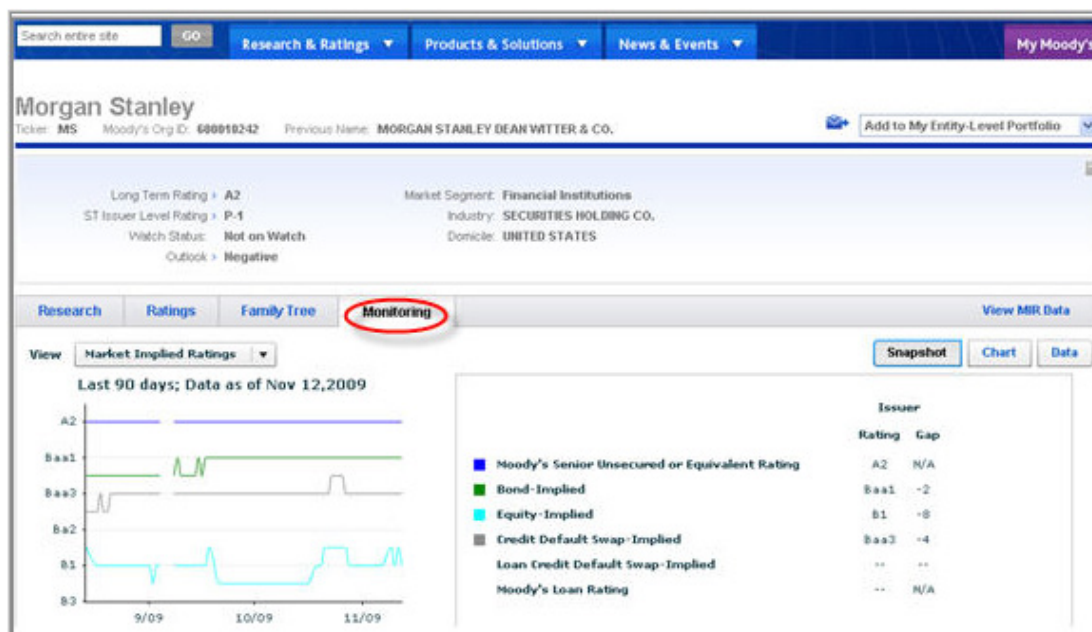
Search entire site GO Research & Ratings ▼ Products & Solutions ▼ News & Events ▼ My Moody's

Morgan Stanley
Ticker: MS Moody's Org ID: 600010242 Previous Name: MORGAN STANLEY DEAN WITTER & CO.

Add to My Entity-Level Portfolio

Long Term Rating > A2
ST Issuer Level Rating > P-1
Watch Status: Not on Watch
Outlook > Negative

Market Segment: Financial Institutions
Industry: SECURITIES HOLDING CO.
Domicile: UNITED STATES

Research | Ratings | Family Tree | Monitoring | View MIR Data

View Market Implied Ratings ▼

Snapshot | Chart | Data

Last 90 days; Data as of Nov 12,2009

A2
Baa1
Baa3
Ba2
B1
B3
9/09 10/09 11/09

| | Issuer Rating | Gap |
|---|---|---|
| Moody's Senior Unsecured or Equivalent Rating | A2 | N/A |
| Bond-Implied | Baa1 | -2 |
| Equity-Implied | B1 | -8 |
| Credit Default Swap-Implied | Baa3 | -4 |
| Loan Credit Default Swap-Implied | -- | -- |
| Moody's Loan Rating | -- | N/A |